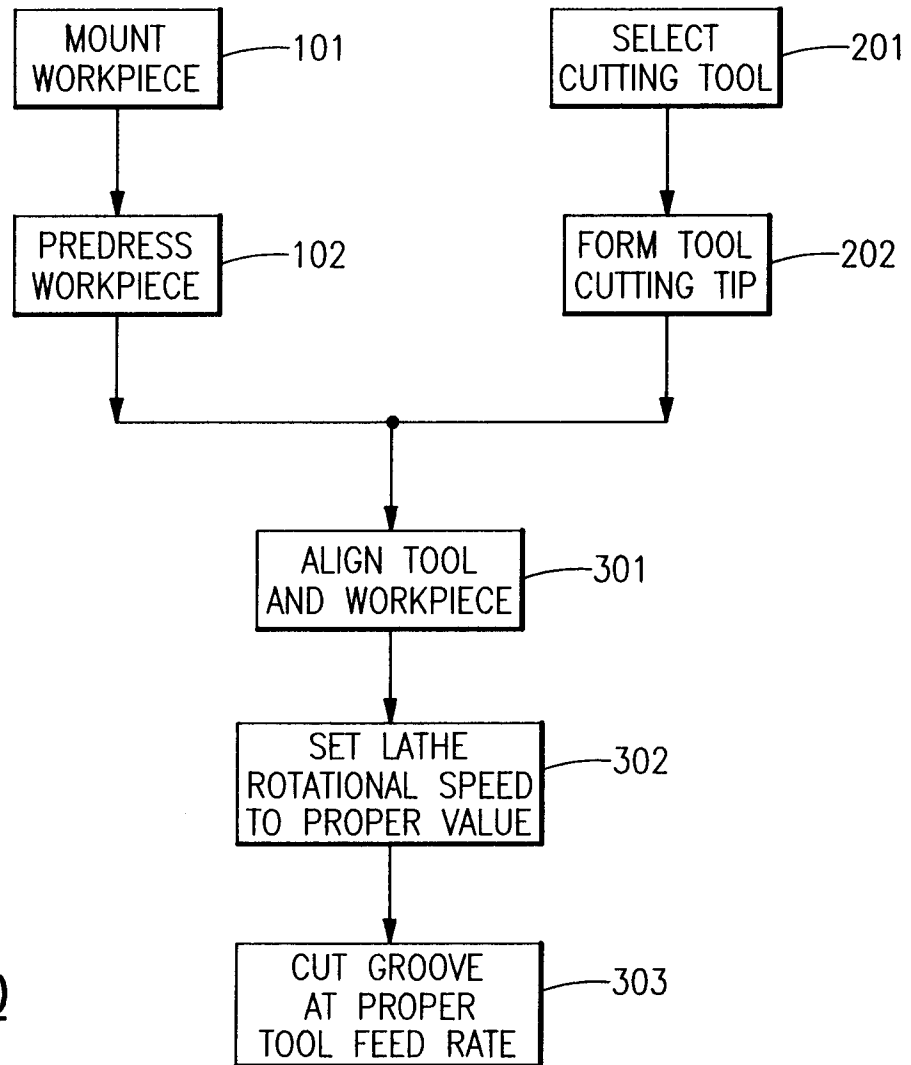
MOUNT WORKPIECE
101

SELECT CUTTING TOOL
201

PREDRESS WORKPIECE
102

FORM TOOL CUTTING TIP
202

ALIGN TOOL AND WORKPIECE
301

SET LATHE ROTATIONAL SPEED TO PROPER VALUE
302

CUT GROOVE AT PROPER TOOL FEED RATE
303

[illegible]